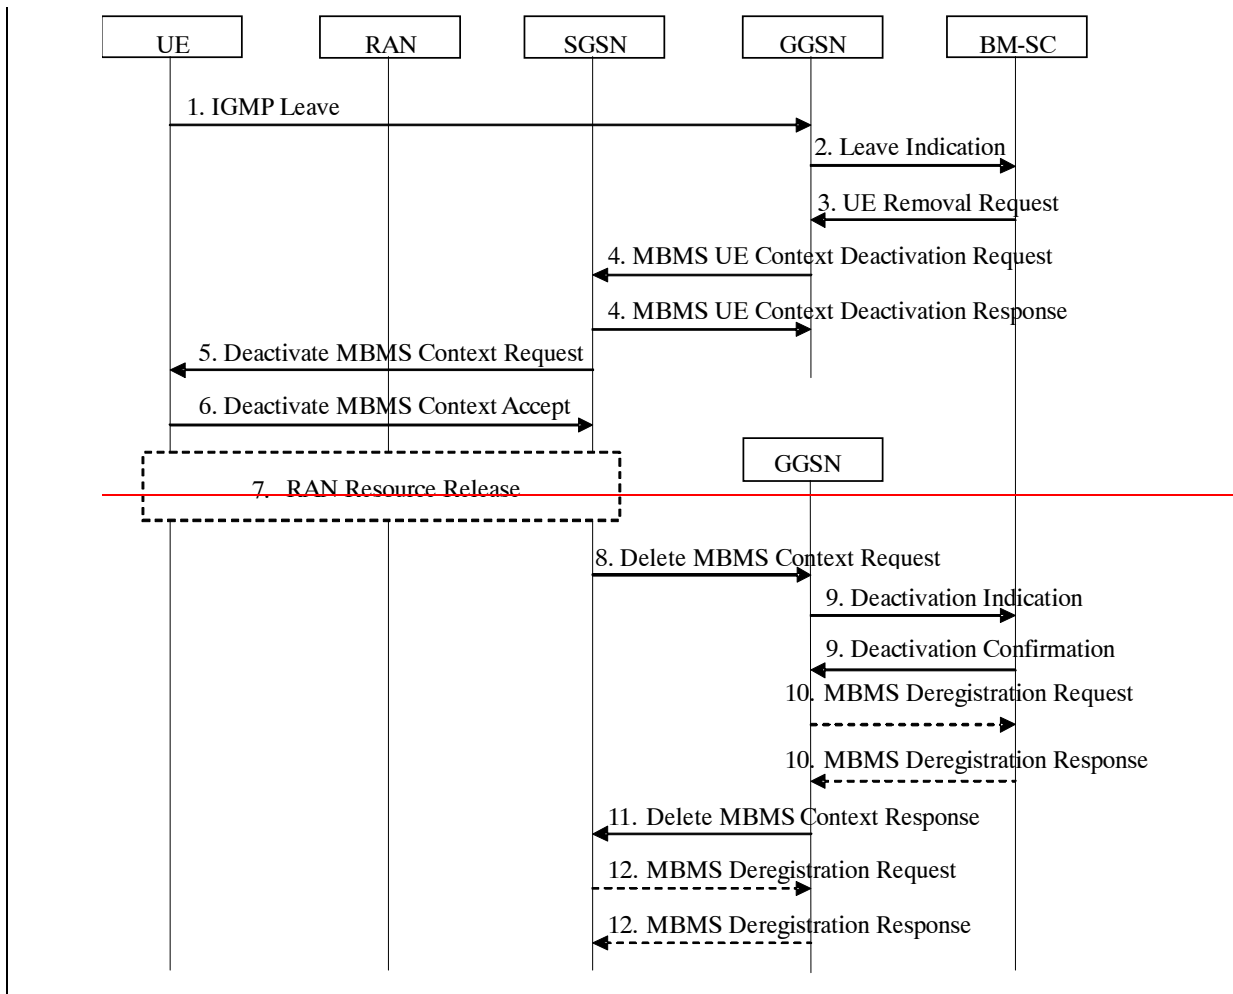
UE
RAN
SGSN
GGSN
BM-SC

1. IGMP Leave
2. Leave Indication
3. UE Removal Request
4. MBMS UE Context Deactivation Request
4. MBMS UE Context Deactivation Response
5. Deactivate MBMS Context Request
6. Deactivate MBMS Context Accept
GGSN
7. RAN Resource Release
8. Delete MBMS Context Request
9. Deactivation Indication
9. Deactivation Confirmation
10. MBMS Deregistration Request
10. MBMS Deregistration Response
11. Delete MBMS Context Response
12. MBMS Deregistration Request
12. MBMS Deregistration Response